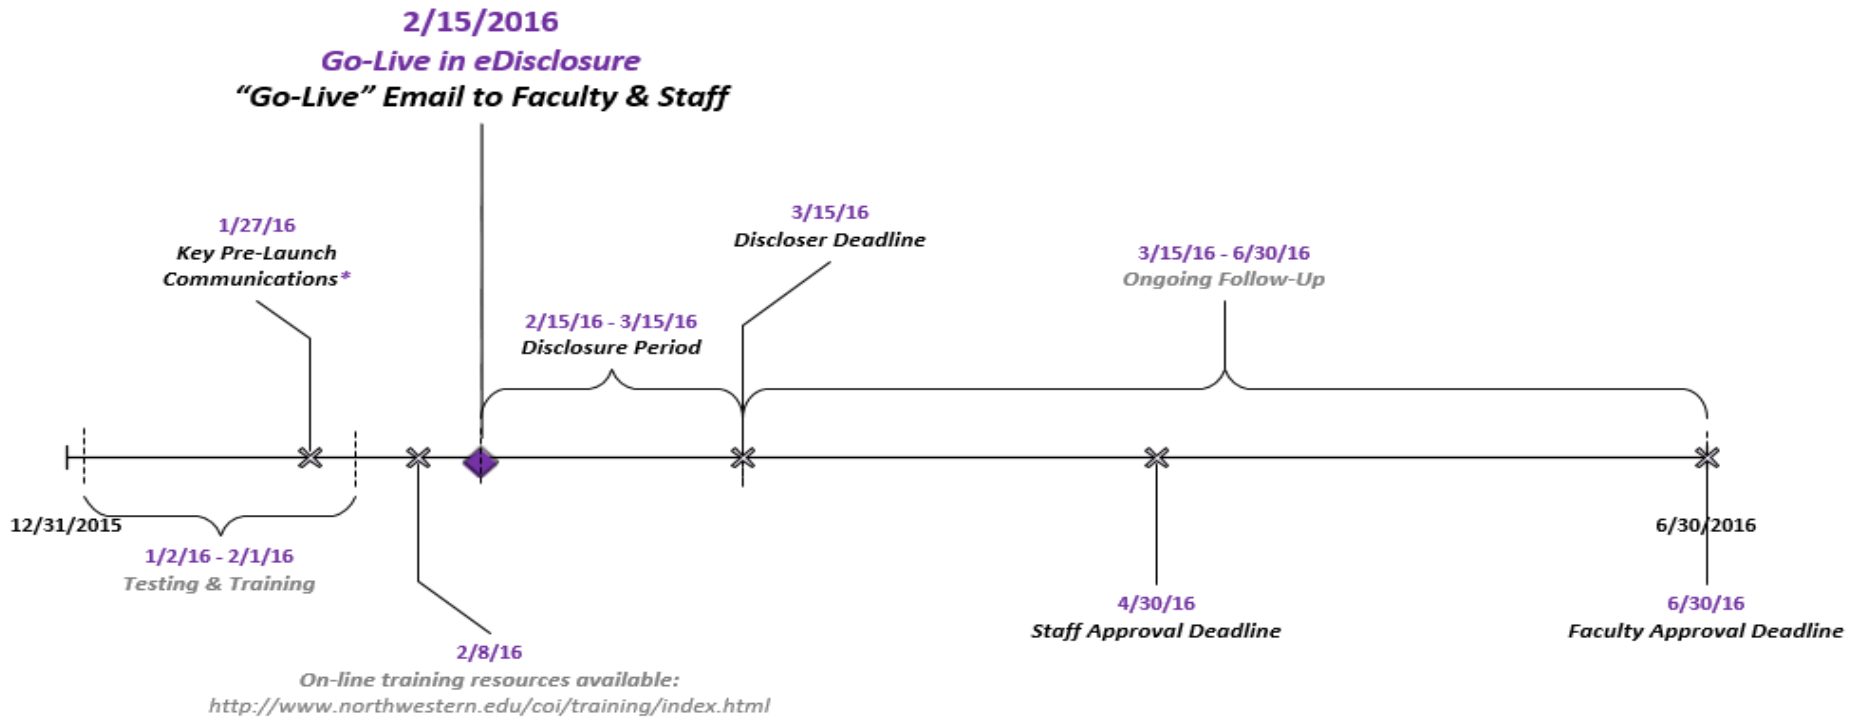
2/15/2016
Go-Live in eDisclosure
"Go-Live" Email to Faculty & Staff

1/27/16
Key Pre-Launch Communications*

3/15/16
Discloser Deadline

3/15/16 - 6/30/16
Ongoing Follow-Up

2/15/16 - 3/15/16
Disclosure Period

12/31/2015

1/2/16 - 2/1/16
Testing & Training

6/30/2016

4/30/16
Staff Approval Deadline

6/30/16
Faculty Approval Deadline

2/8/16
On-line training resources available:
http://www.northwestern.edu/coi/training/index.html